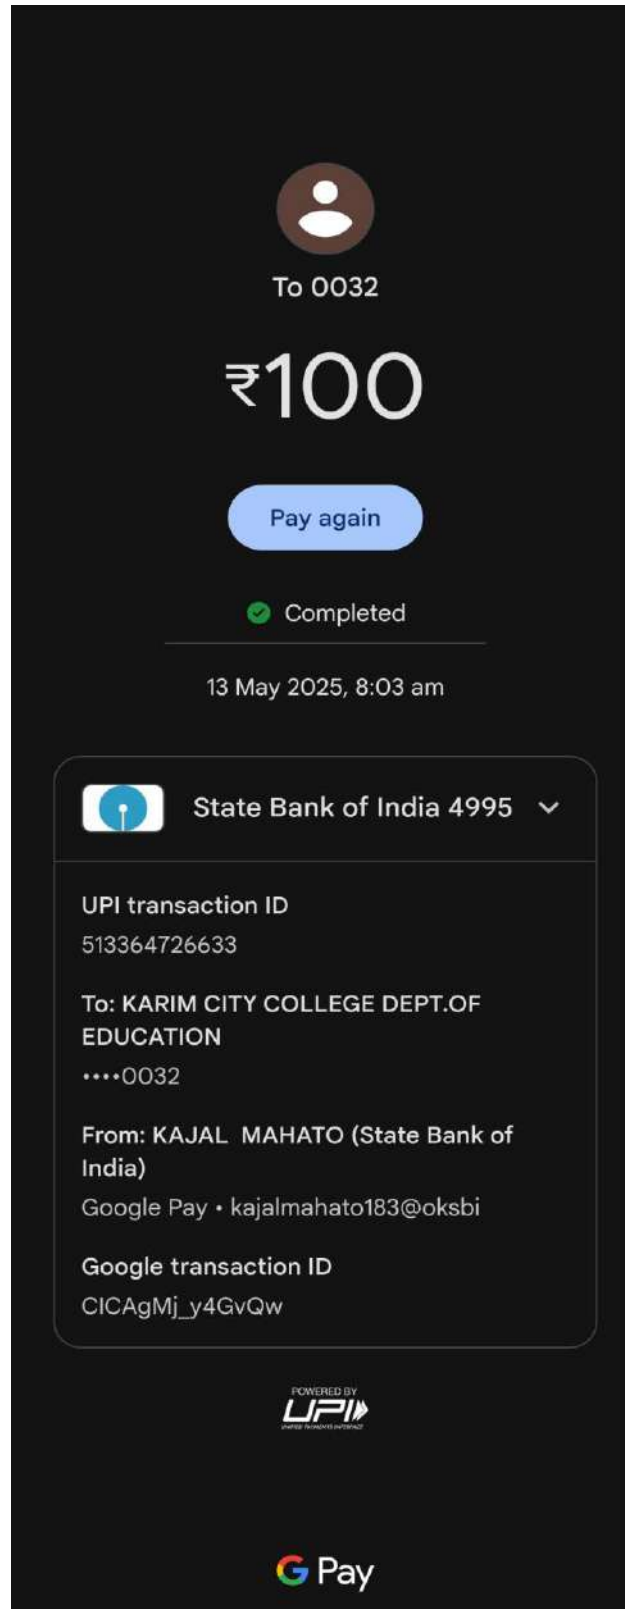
To 0032

₹100

Pay again

Completed

13 May 2025, 8:03 am

State Bank of India 4995

UPI transaction ID
513364726633

To: KARIM CITY COLLEGE DEPT.OF EDUCATION
••••0032

From: KAJAL MAHATO (State Bank of India)
Google Pay • kajalmahato183@oksbi

Google transaction ID
CICAgMj_y4GvQw

POWERED BY
UPI
UNIFIED PAYMENTS INTERFACE

G Pay